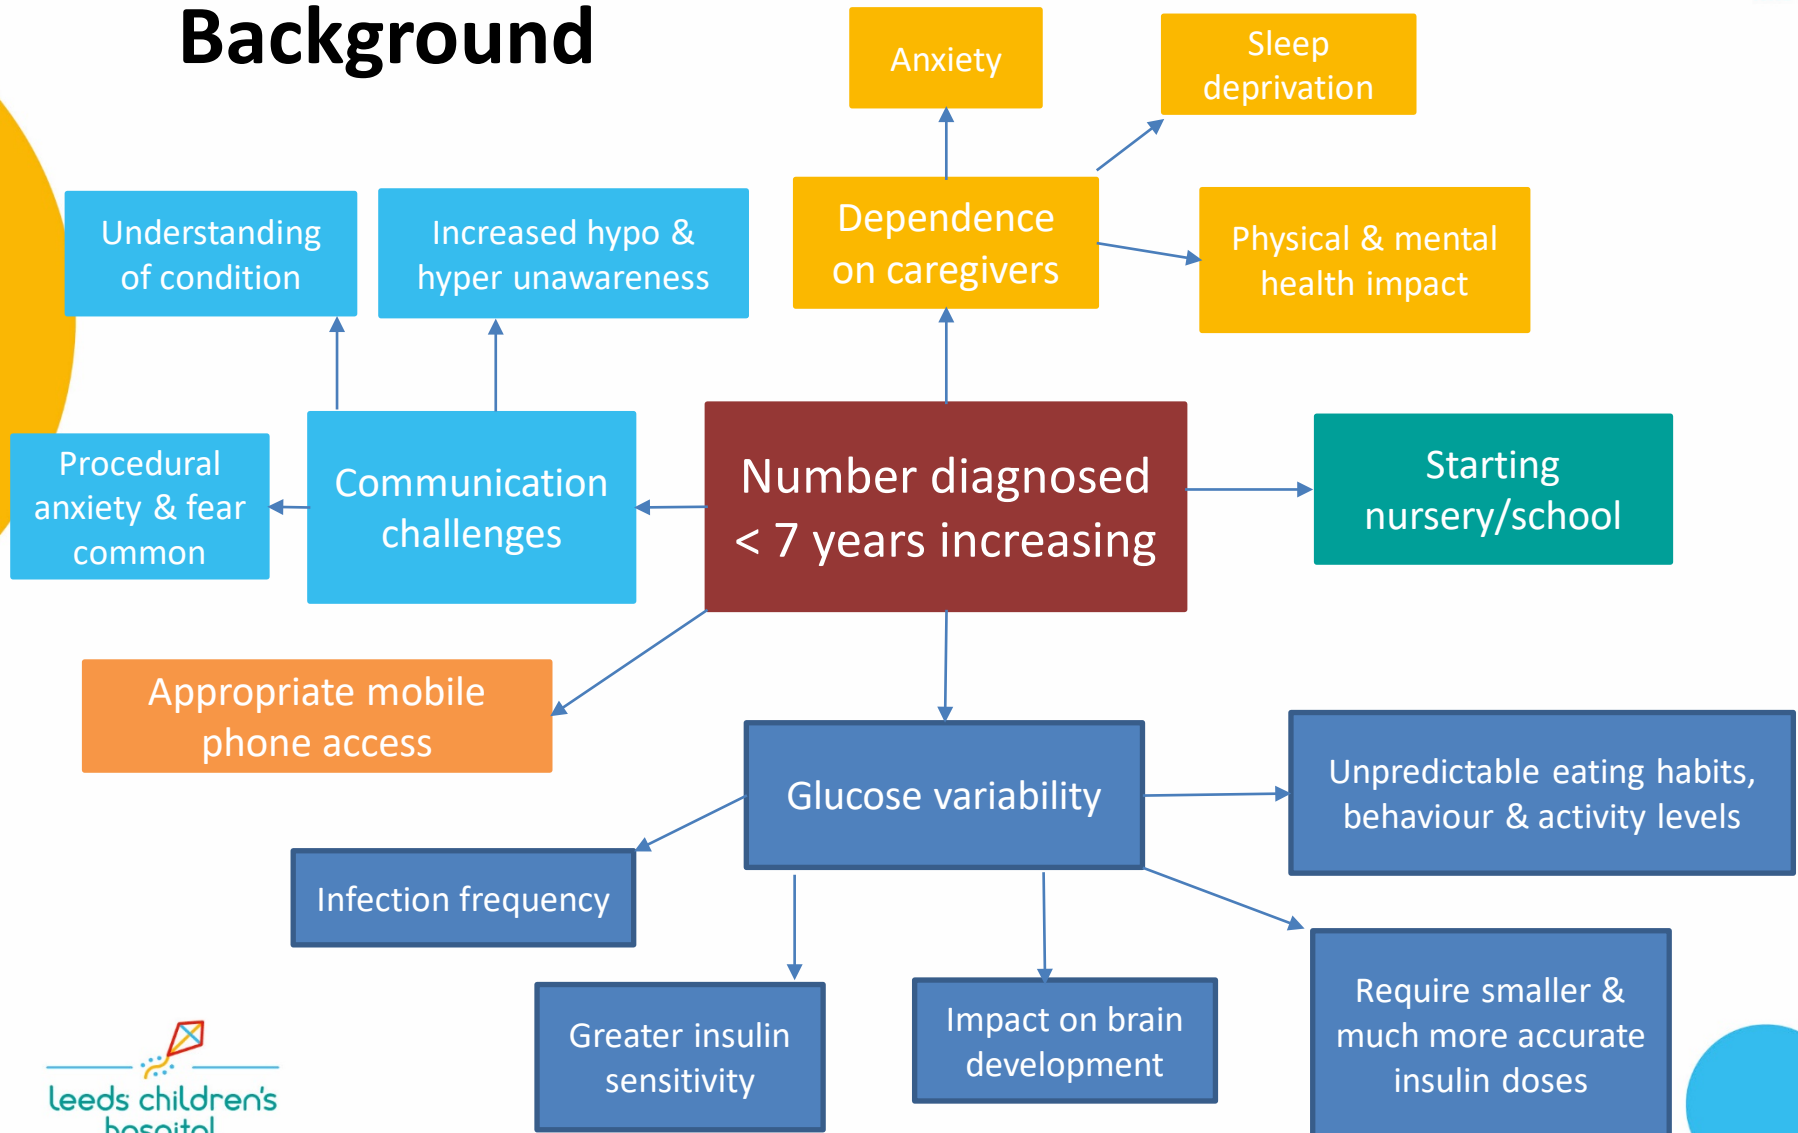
Background

Anxiety

Sleep deprivation

Understanding of condition

Increased hypo & hyper unawareness

Dependence on caregivers

Physical & mental health impact

Procedural anxiety & fear common

Communication challenges

Number diagnosed < 7 years increasing

Starting nursery/school

Appropriate mobile phone access

Glucose variability

Unpredictable eating habits, behaviour & activity levels

Infection frequency

Greater insulin sensitivity

Impact on brain development

Require smaller & much more accurate insulin doses

leeds children's hospital